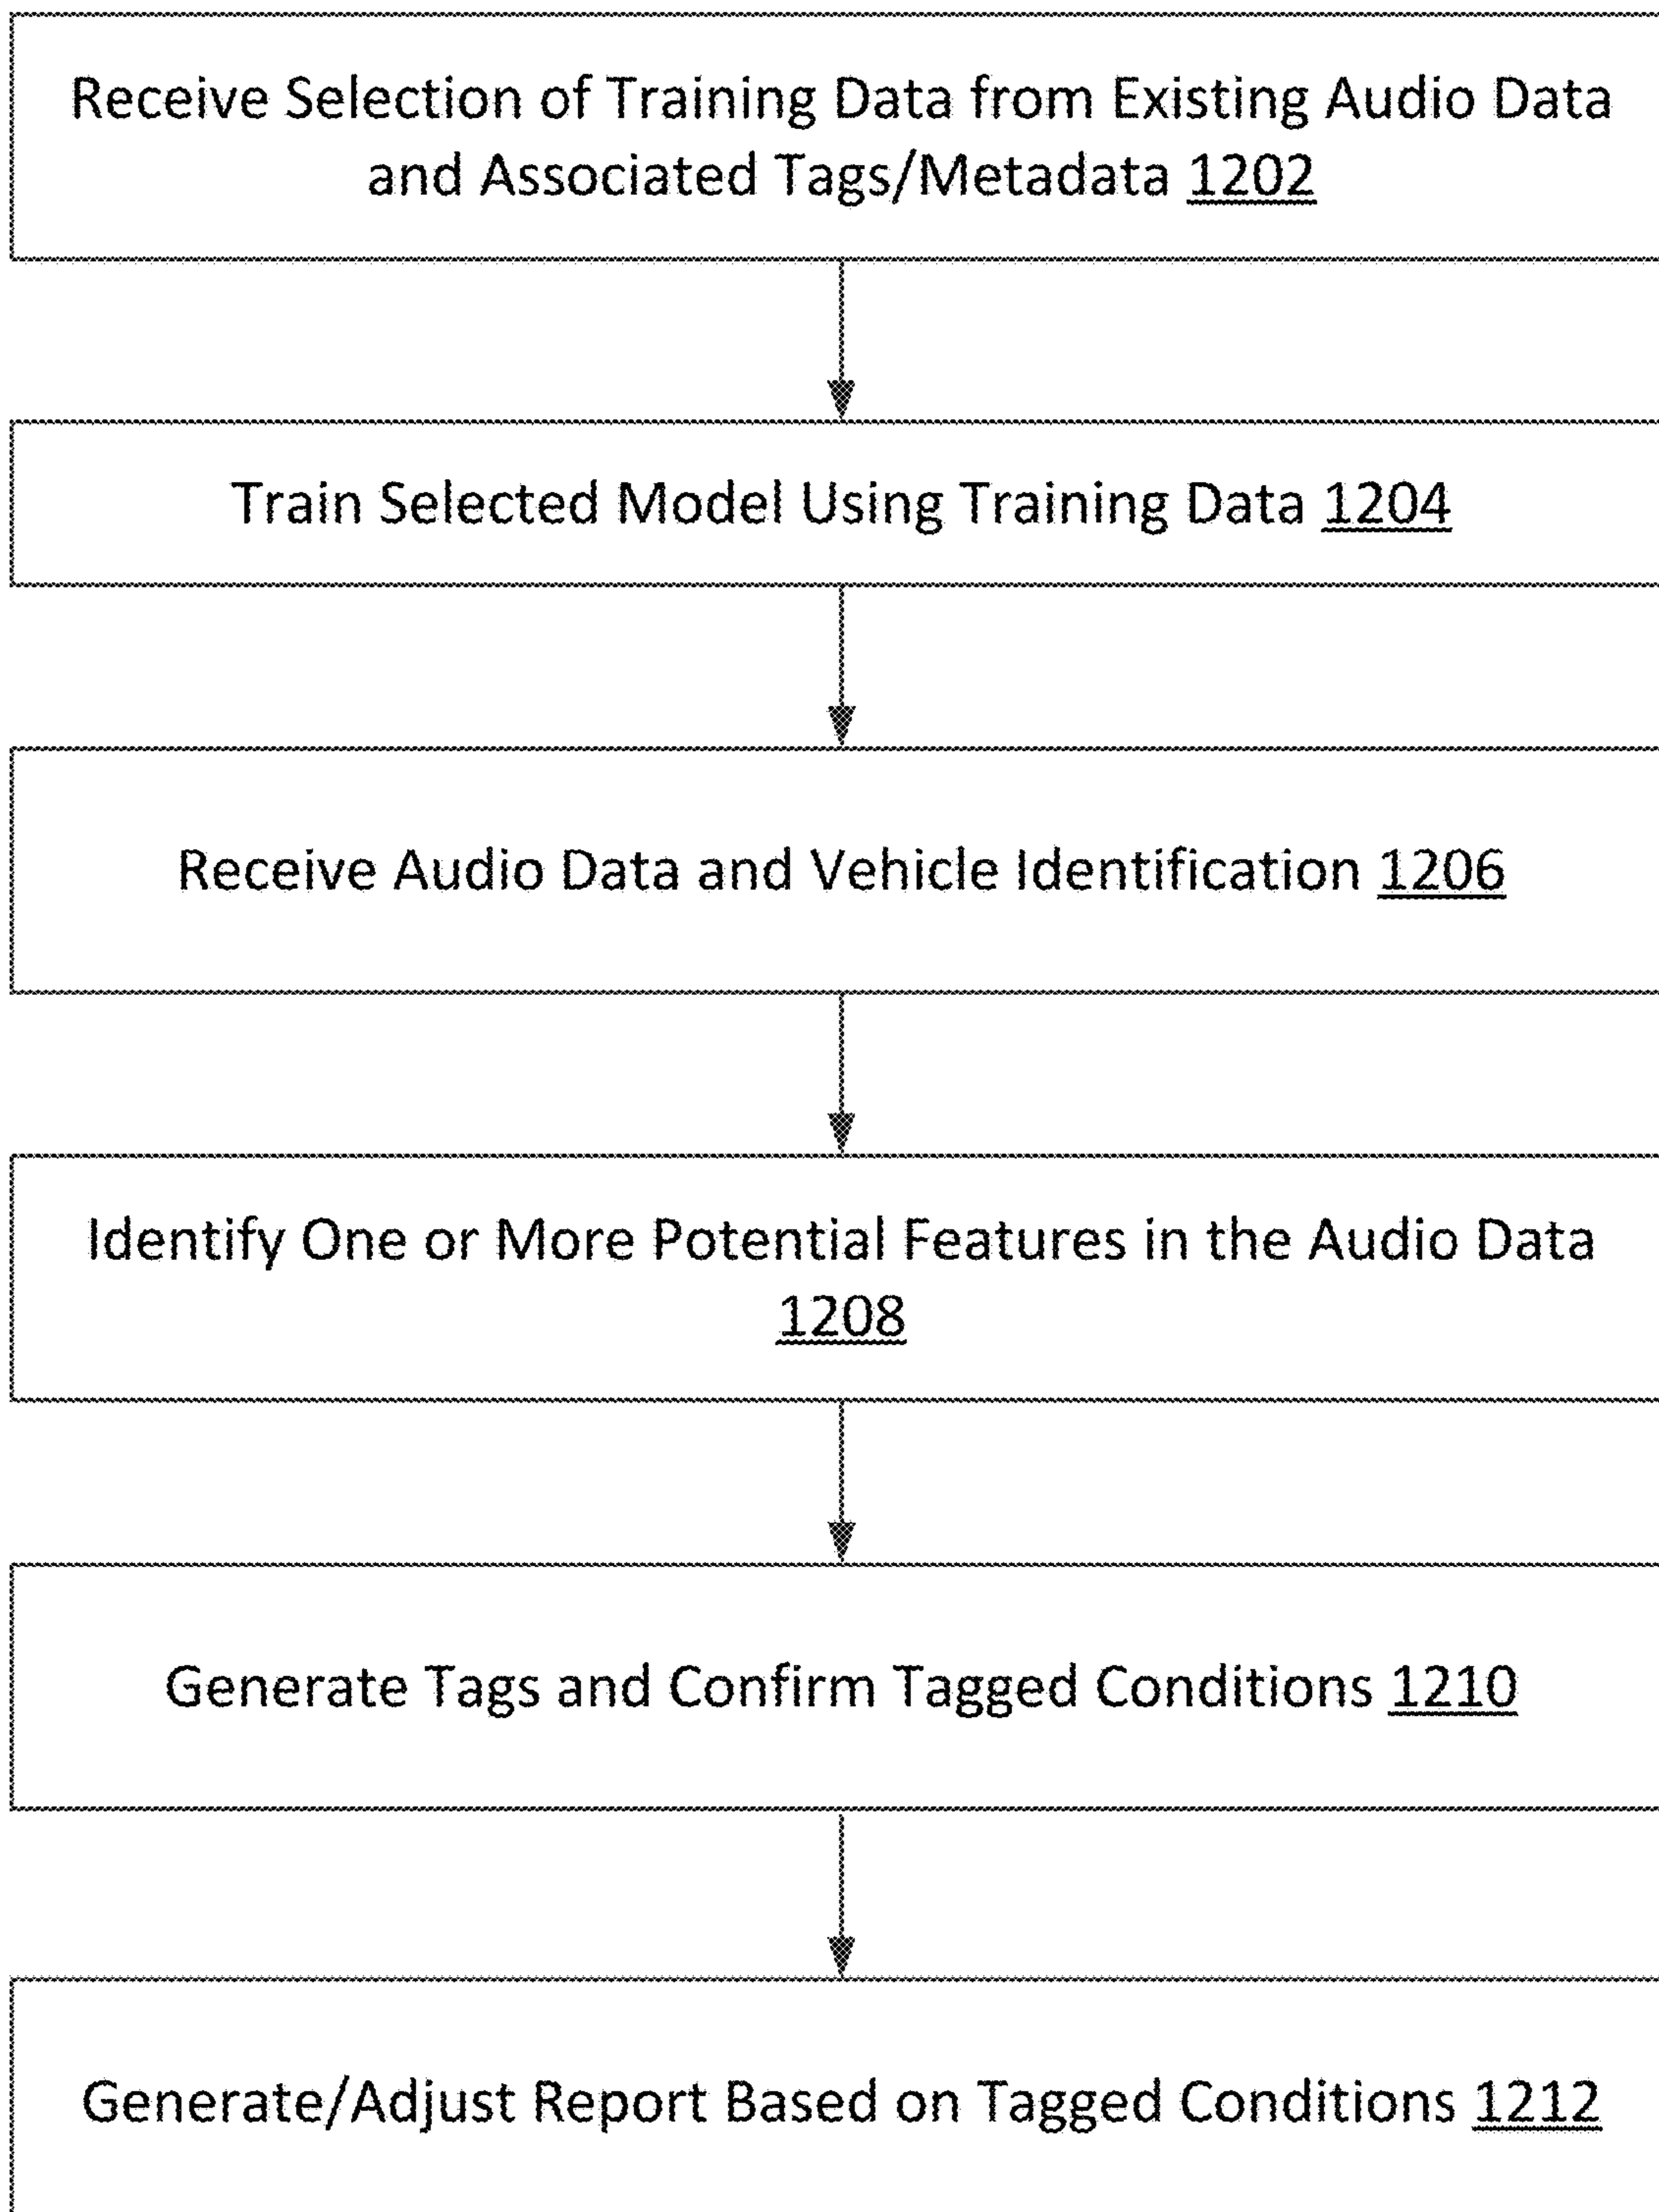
Receive Selection of Training Data from Existing Audio Data and Associated Tags/Metadata 1202

Train Selected Model Using Training Data 1204

Receive Audio Data and Vehicle Identification 1206

Identify One or More Potential Features in the Audio Data 1208

Generate Tags and Confirm Tagged Conditions 1210

Generate/Adjust Report Based on Tagged Conditions 1212